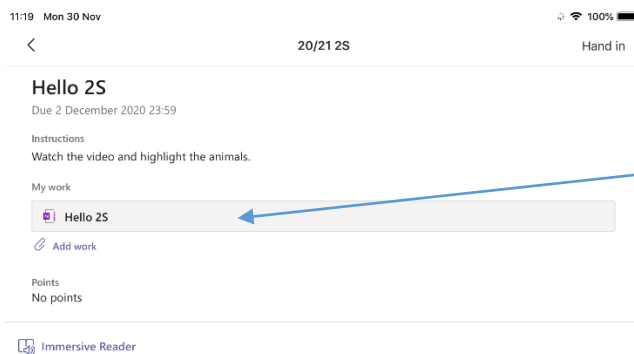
11:19 Mon 30 Nov

100%

20/21 2S

Hand in

Hello 2S

Due 2 December 2020 23:59

Instructions

Watch the video and highlight the animals.

My work

Hello 2S

Add work

Points

No points

Immersive Reader